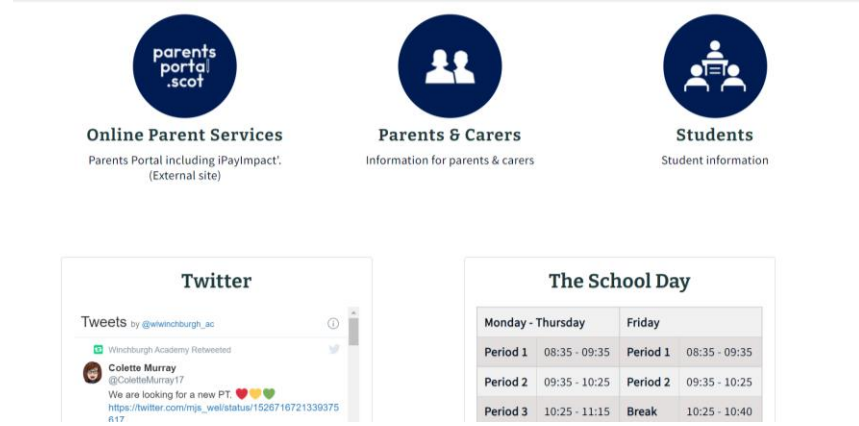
parents
portal
.scot

Online Parent Services

Parents Portal including iPayImpact'. (External site)

Parents & Carers

Information for parents & carers

Students

Student information

Twitter

Tweets by @wlwinchburgh_ac

Winchburgh Academy Retweeted

Colette Murray
@ColetteMurray17

We are looking for a new PT. ❤️💛💚
https://twitter.com/mjs_wel/status/1526716721339375617

The School Day

| Monday - Thursday | | Friday | |
|---|---|---|---|
| Period 1 | 08:35 - 09:35 | Period 1 | 08:35 - 09:35 |
| Period 2 | 09:35 - 10:25 | Period 2 | 09:35 - 10:25 |
| Period 3 | 10:25 - 11:15 | Break | 10:25 - 10:40 |